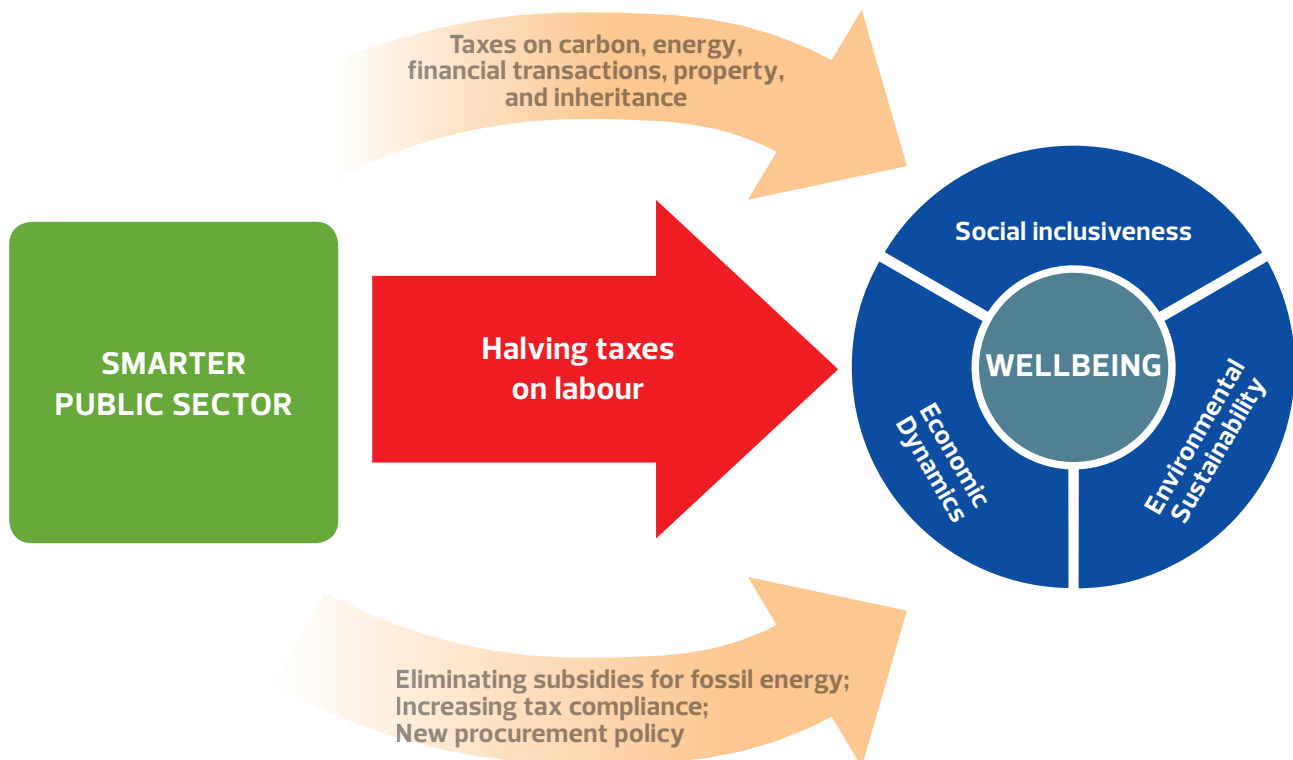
Taxes on carbon, energy, financial transactions, property, and inheritance

SMARTER PUBLIC SECTOR

Halving taxes on labour

Social inclusiveness

WELLBEING

Economic Dynamics

Environmental Sustainability

Eliminating subsidies for fossil energy;
Increasing tax compliance;
New procurement policy